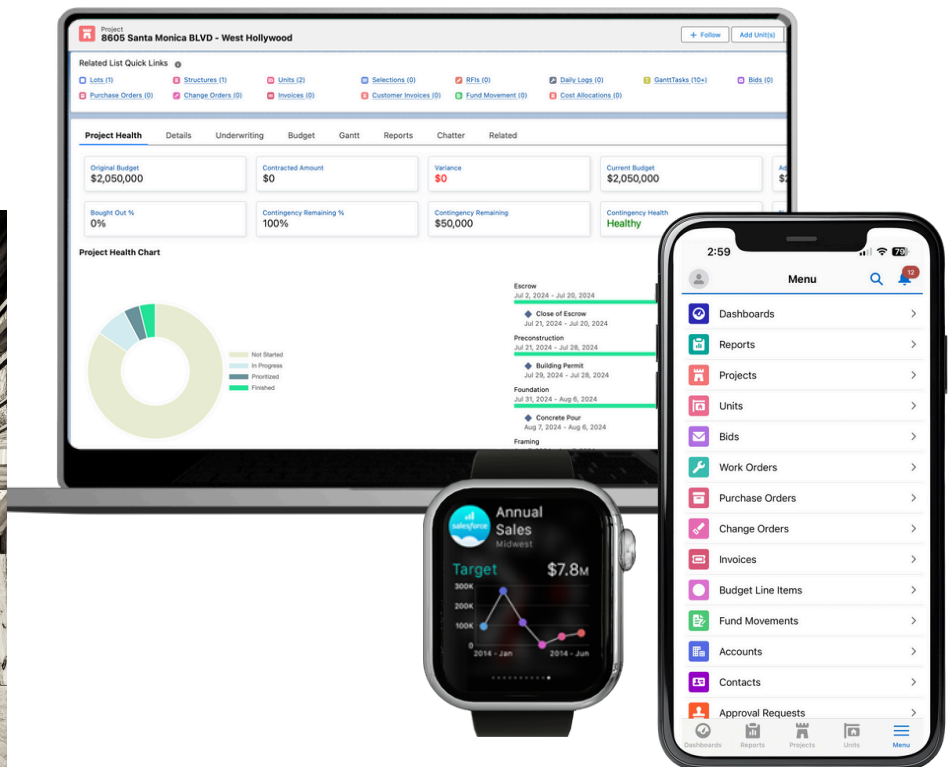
Project
8605 Santa Monica BLVD - West Hollywood

+ Follow
Add Unit(s)

Related List Quick Links

Lots (1)
Structures (1)
Units (2)
Selections (0)
RFIs (0)
Daily Logs (0)
GanttTasks (10+)
Bids (0)
Purchase Orders (0)
Change Orders (0)
Invoices (0)
Customer Invoices (0)
Fund Movement (0)
Cost Allocations (0)

Project Health
Details
Underwriting
Budget
Gantt
Reports
Chatter
Related

Original Budget
$2,050,000
Contracted Amount
$0
Variance
$0
Current Budget
$2,050,000

Bought Out %
0%
Contingency Remaining %
100%
Contingency Remaining
$50,000
Contingency Health
Healthy

Project Health Chart

Not Started
In Progress
Prioritized
Finished

Escrow
Jul 2, 2024 - Jul 20, 2024
Close of Escrow
Jul 21, 2024 - Jul 20, 2024
Preconstruction
Jul 1, 2024 - Jul 28, 2024
Building Permit
Jul 29, 2024 - Jul 28, 2024
Foundation
Jul 31, 2024 - Aug 6, 2024
Concrete Pour
Aug 7, 2024 - Aug 6, 2024
Framing

Annual Sales
Midwest
salesforce
Target
$7.8M
300K
200K
100K
2014 - Jan
2014 - Jun

2:59
70
Menu
12
Dashboards
Reports
Projects
Units
Bids
Work Orders
Purchase Orders
Change Orders
Invoices
Budget Line Items
Fund Movements
Accounts
Contacts
Approval Requests
Dashboards
Reports
Projects
Units
Menu